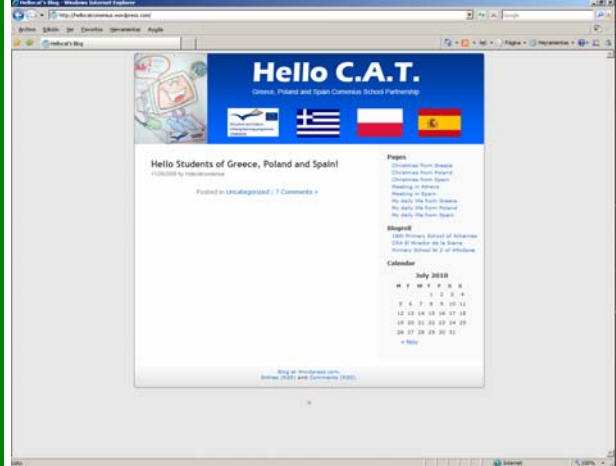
Hellocat's Blog - Windows Internet Explorer

http://hellocatcomenius.wordpress.com/

Google

Archivo Edición Ver Favoritos Herramientas Ayuda

Hellocat's Blog

Página Herramientas

Hello C.A.T.

Greece, Poland and Spain Comenius School Partnership

Hello Students of Greece, Poland and Spain!

11/08/2008 by hellocatcomenius

Posted in Uncategorized | 7 Comments »

Pages

Christmas from Greece
Christmas from Poland
Christmas from Spain
Meeting in Athens
Meeting in Spain
My daily life from Greece
My daily life from Poland
My daily life from Spain

Blogroll

16th Primary School of Acharnes
CRA El Mirador de la Sierra
Primary School Nr 2 of Wlodawa

Calendar

July 2010

| M | T | W | T | F | S | S |
|---|---|---|---|---|---|---|
| | | | 1 | 2 | 3 | 4 |
| 5 | 6 | 7 | 8 | 9 | 10 | 11 |
| 12 | 13 | 14 | 15 | 16 | 17 | 18 |
| 19 | 20 | 21 | 22 | 23 | 24 | 25 |
| 26 | 27 | 28 | 29 | 30 | 31 | |

« Nov

Blog at WordPress.com.
Entries (RSS) and Comments (RSS).

Listo

Internet

100%